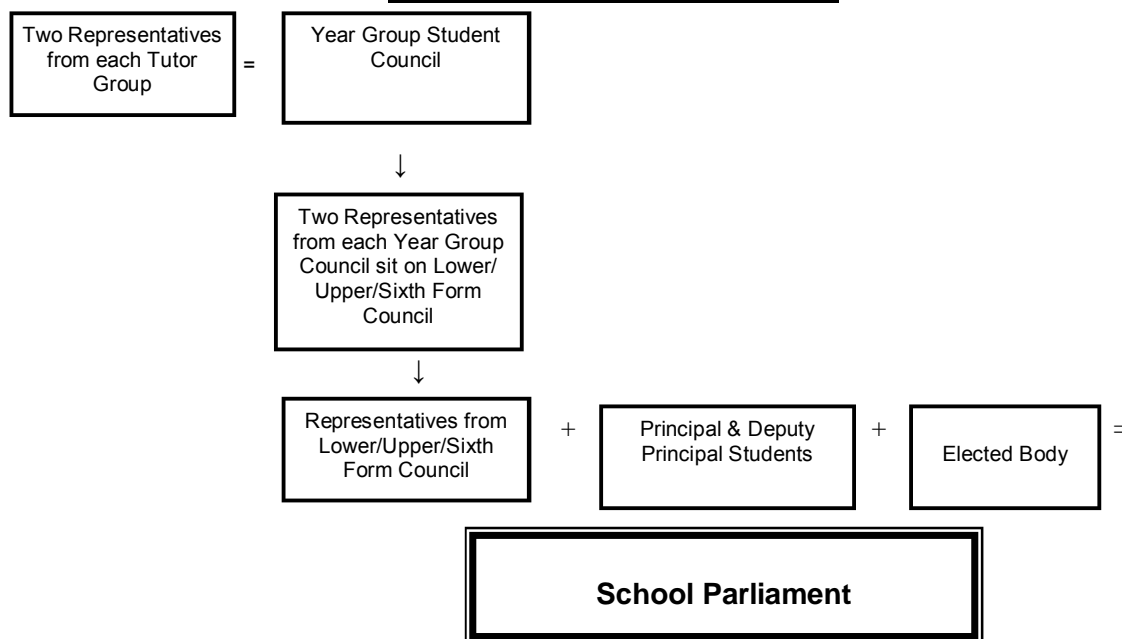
Two Representatives from each Tutor Group

=

Year Group Student Council

↓

Two Representatives from each Year Group Council sit on Lower/ Upper/Sixth Form Council

↓

Representatives from Lower/Upper/Sixth Form Council

+

Principal & Deputy Principal Students

+

Elected Body

=

School Parliament